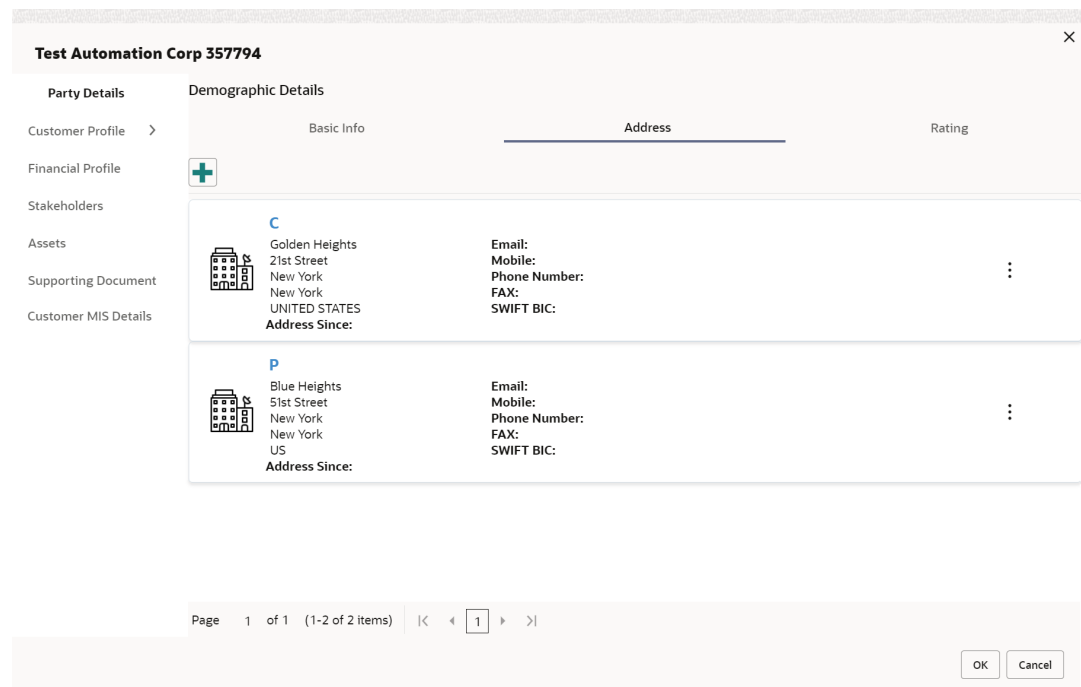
Test Automation Corp 357794

×

Party Details

Customer Profile >

Financial Profile

Stakeholders

Assets

Supporting Document

Customer MIS Details

Demographic Details

Basic Info

Address

Rating

+

C
Golden Heights
21st Street
New York
New York
UNITED STATES
Address Since:

Email:
Mobile:
Phone Number:
FAX:
SWIFT BIC:

P
Blue Heights
51st Street
New York
New York
US
Address Since:

Email:
Mobile:
Phone Number:
FAX:
SWIFT BIC:

Page 1 of 1 (1-2 of 2 items) |< < 1 > >|

OK Cancel